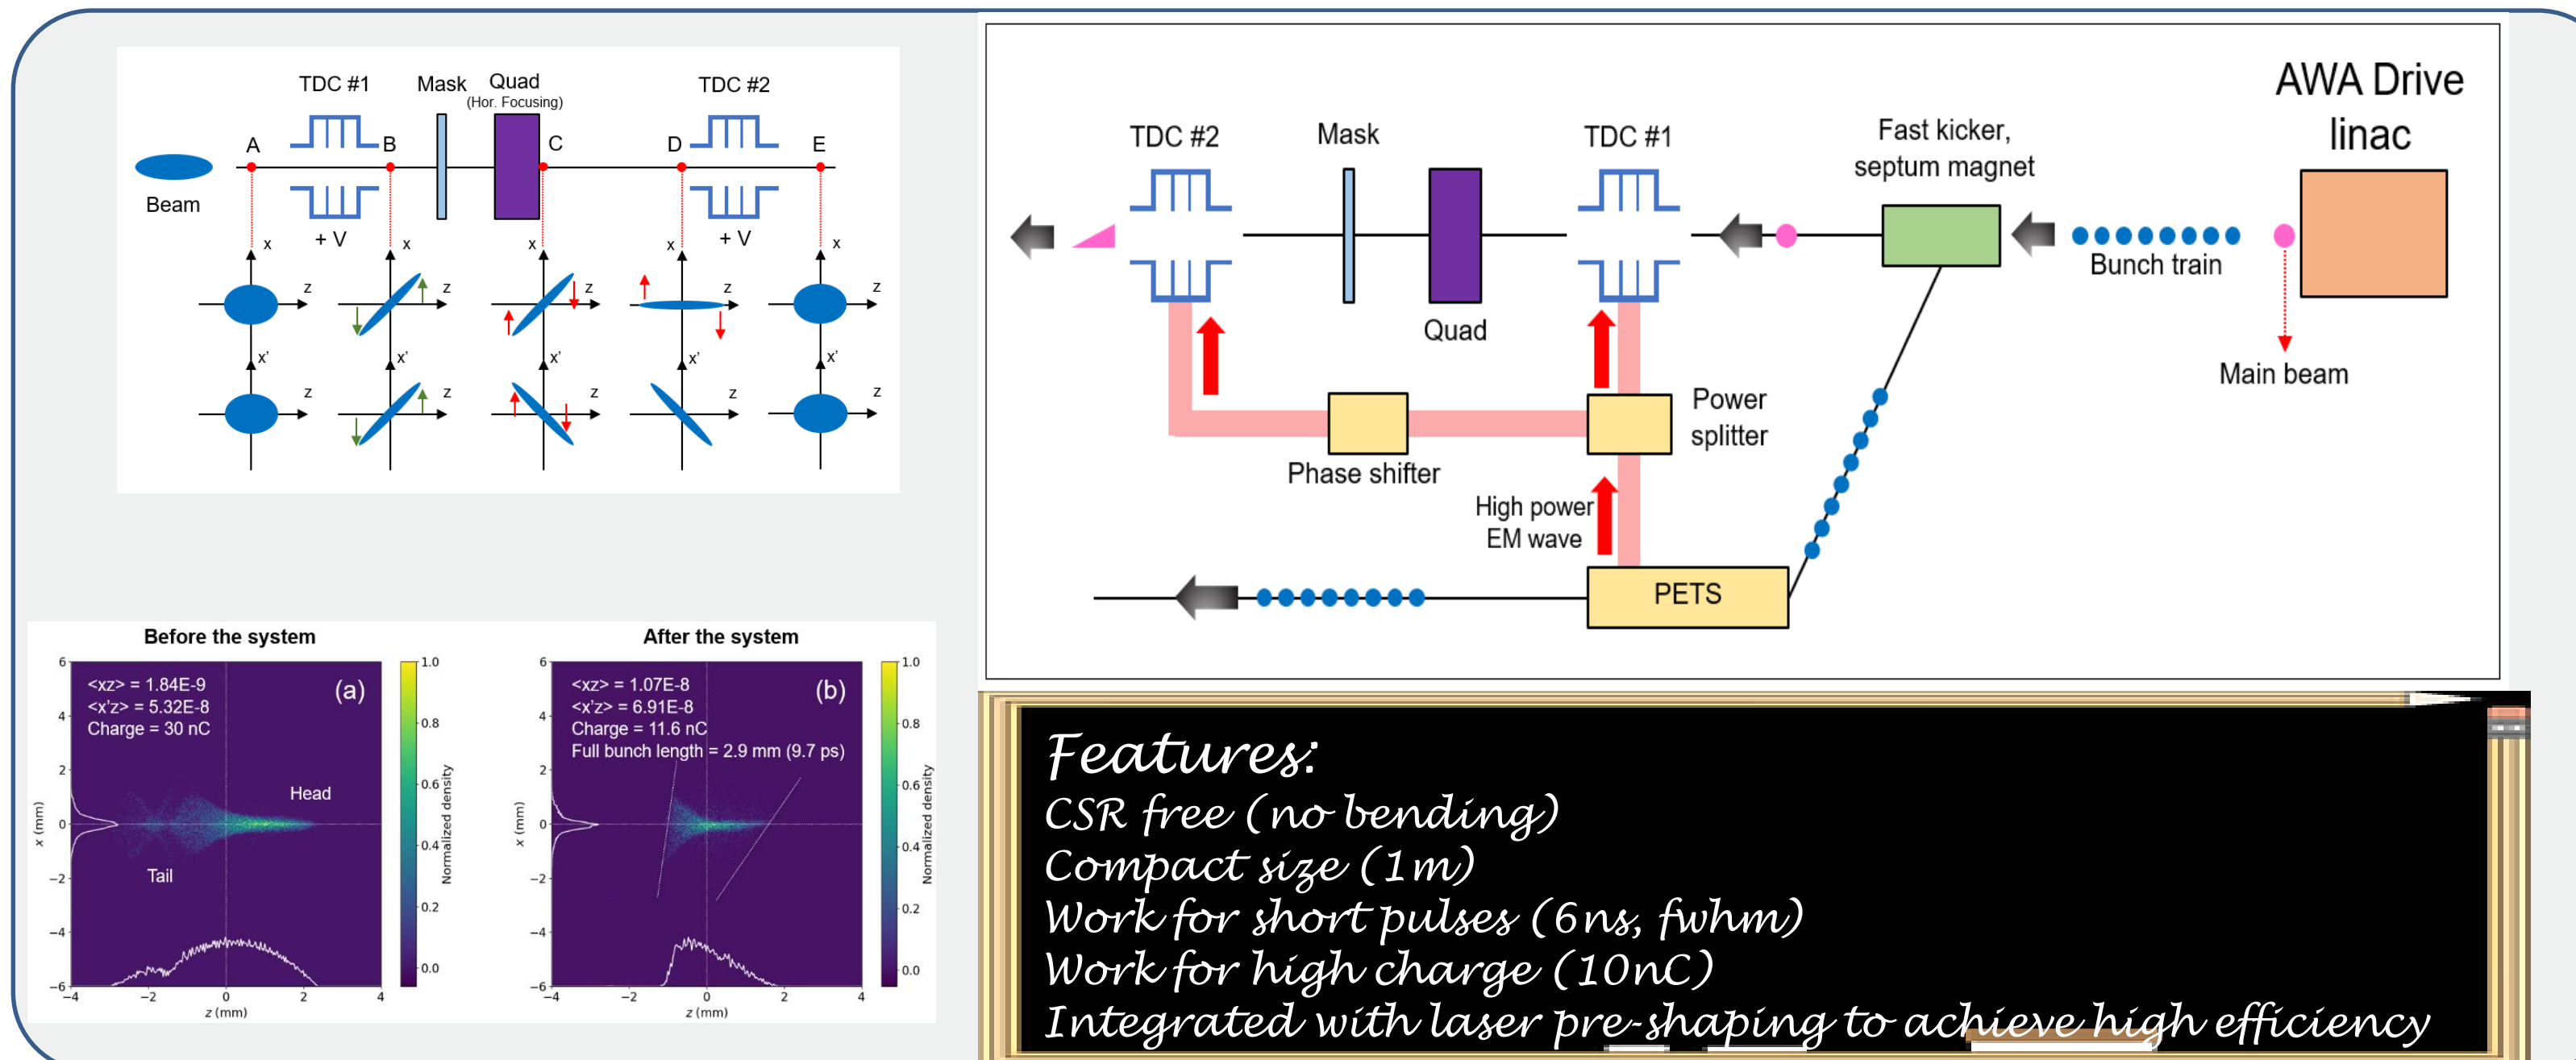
TDC #1 Mask Quad (Hor. Focusing) TDC #2

A B C D E

Beam

+ V + V

x z x' z

Before the system

<xz> = 1.84E-9
<x'z> = 5.32E-8
Charge = 30 nC

(a)

Head

Tail

1.0 0.8 0.6 0.4 0.2 0.0

Normalized density

x (mm)

z (mm)

6 4 2 0 −2 −4 −6

−4 −2 0 2 4

After the system

<xz> = 1.07E-8
<x'z> = 6.91E-8
Charge = 11.6 nC
Full bunch length = 2.9 mm (9.7 ps)

(b)

TDC #2 Mask TDC #1 Fast kicker, septum magnet

AWA Drive linac

Quad

Bunch train

Main beam

Power splitter

Phase shifter

High power EM wave

PETS

Features:
CSR free (no bending)
Compact size (1m)
Work for short pulses (6ns, fwhm)
Work for high charge (10nC)
Integrated with laser pre-shaping to achieve high efficiency